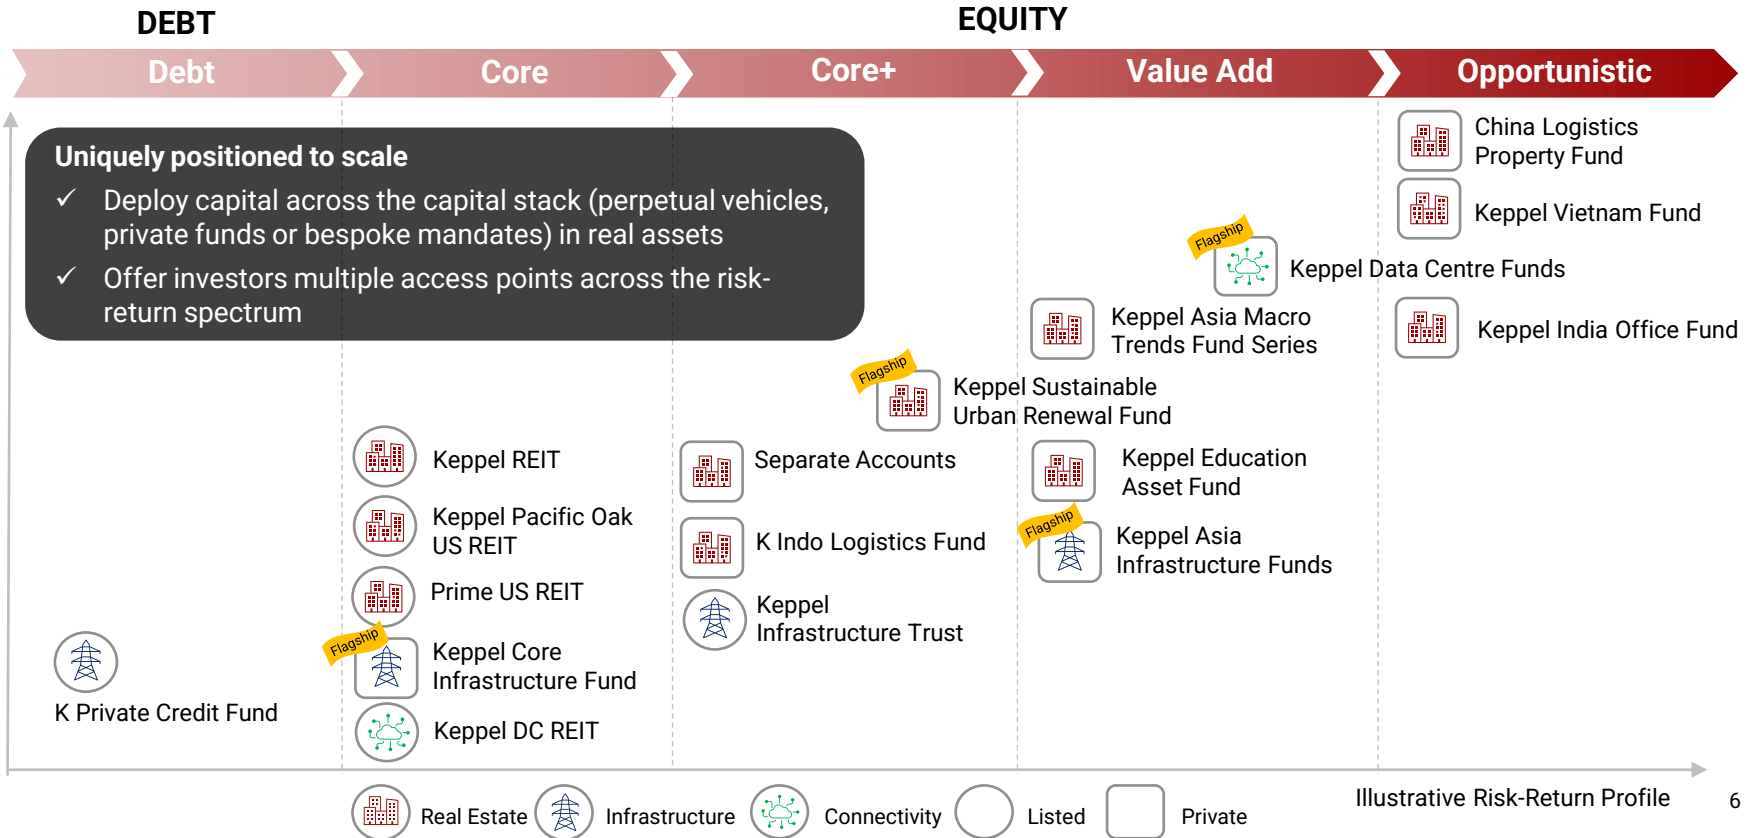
DEBT

EQUITY

Debt

Core

Core+

Value Add

Opportunistic

Uniquely positioned to scale

✓ Deploy capital across the capital stack (perpetual vehicles, private funds or bespoke mandates) in real assets

✓ Offer investors multiple access points across the risk-return spectrum

China Logistics Property Fund

Keppel Vietnam Fund

Flagship

Keppel Data Centre Funds

Keppel Asia Macro Trends Fund Series

Keppel India Office Fund

Flagship

Keppel Sustainable Urban Renewal Fund

Keppel REIT

Separate Accounts

Keppel Education Asset Fund

Keppel Pacific Oak US REIT

K Indo Logistics Fund

Flagship

Keppel Asia Infrastructure Funds

Prime US REIT

Keppel Infrastructure Trust

Flagship

Keppel Core Infrastructure Fund

K Private Credit Fund

Keppel DC REIT

Real Estate

Infrastructure

Connectivity

Listed

Private

Illustrative Risk-Return Profile

6